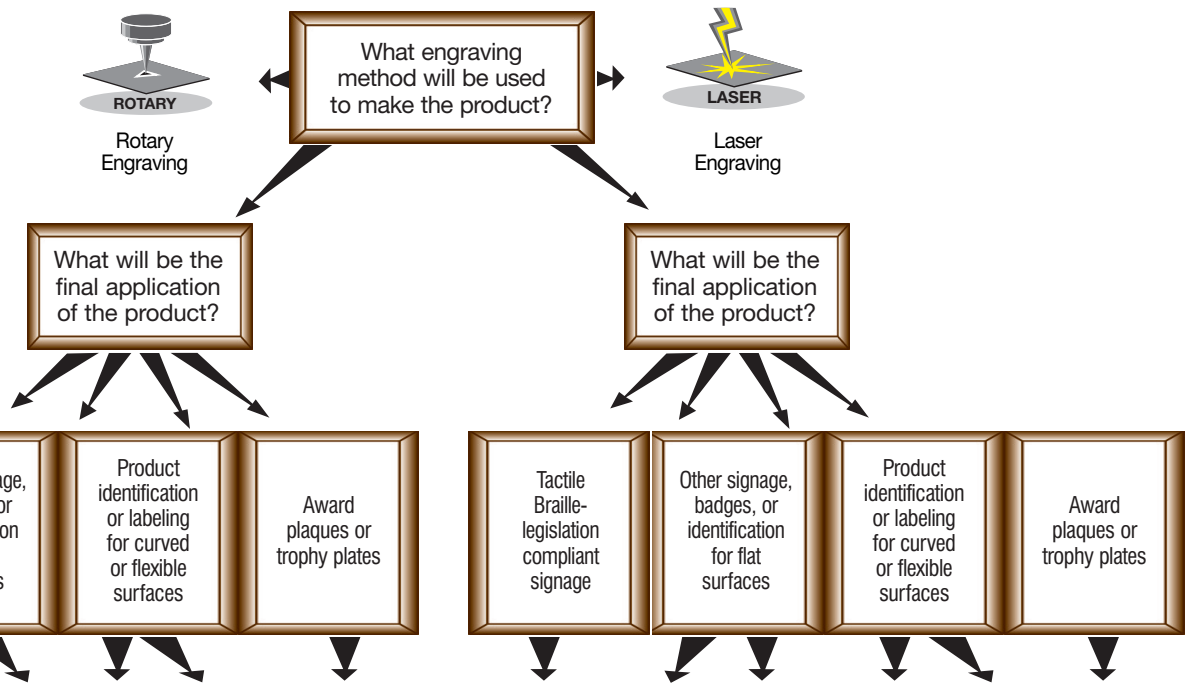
ROTARY

Rotary Engraving

What engraving method will be used to make the product?

LASER

Laser Engraving

What will be the final application of the product?

What will be the final application of the product?

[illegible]ge, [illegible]or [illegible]on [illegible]s

Product identification or labeling for curved or flexible surfaces

Award plaques or trophy plates

Tactile Braille-legislation compliant signage

Other signage, badges, or identification for flat surfaces

Product identification or labeling for curved or flexible surfaces

Award plaques or trophy plates